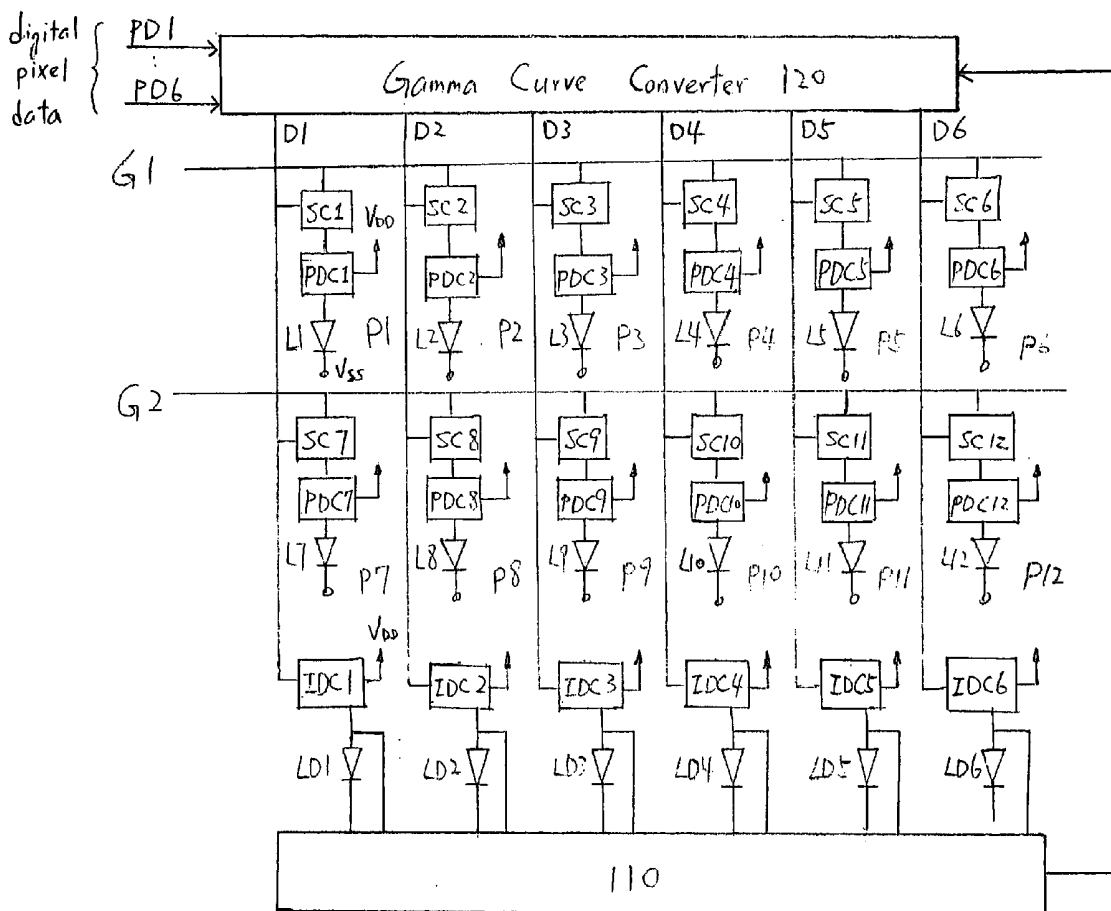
digital pixel data

PD1
:
PD6

Gamma Curve Converter 120

D1 D2 D3 D4 D5 D6

G1

SC1 $V_{DD}$ SC2 SC3 SC4 SC5 SC6

PDC1 PDC2 PDC3 PDC4 PDC5 PDC6

L1 P1 $V_{SS}$ L2 P2 L3 P3 L4 P4 L5 P5 L6 P6

G2

SC7 SC8 SC9 SC10 SC11 SC12

PDC7 PDC8 PDC9 PDC10 PDC11 PDC12

L7 P7 L8 P8 L9 P9 L10 P10 L11 P11 L12 P12

$V_{DD}$

IDC1 IDC2 IDC3 IDC4 IDC5 IDC6

LD1 LD2 LD3 LD4 LD5 LD6

110